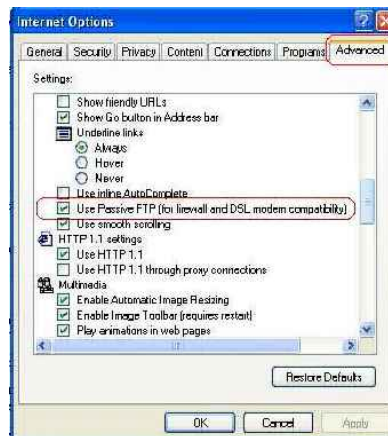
Internet Options

General | Security | Privacy | Content | Connections | Programs | Advanced

Settings:

Show friendly URLs
Show Go button in Address bar
Underline links
Always
Hover
Never
Use inline AutoComplete
Use Passive FTP (for firewall and DSL modem compatibility)
Use smooth scrolling
HTTP 1.1 settings
Use HTTP 1.1
Use HTTP 1.1 through proxy connections
Multimedia
Enable Automatic Image Resizing
Enable Image Toolbar (requires restart)
Play animations in web pages

Restore Defaults

OK | Cancel | Apply